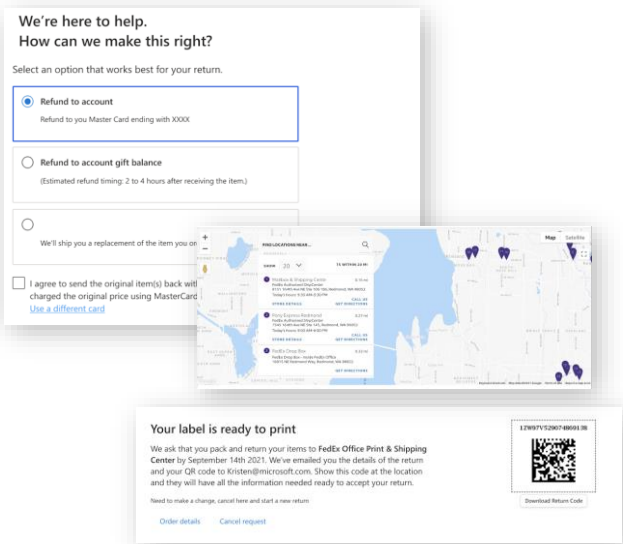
We're here to help.
How can we make this right?

Select an option that works best for your return.

Refund to account
Refund to you Master Card ending with XXXX

Refund to account gift balance
(Estimated refund timing: 2 to 4 hours after receiving the item.)

We'll ship you a replacement of the item you or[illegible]

I agree to send the original item(s) back with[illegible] charged the original price using MasterCard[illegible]
Use a different card

FIND LOCATIONS NEAR...
SHOW 20
Map Satellite
FedEx Office Print & Shipping Center
STORE DETAILS GET DIRECTIONS
STORE DETAILS GET DIRECTIONS
FedEx Drop Box
GET DIRECTIONS

Your label is ready to print
We ask that you pack and return your items to FedEx Office Print & Shipping Center by September 14th 2021. We've emailed you the details of the return and your QR code to Kristen@microsoft.com. Show this code at the location and they will have all the information needed ready to accept your return.

Need to make a change, cancel here and start a new return

Order details Cancel request

1ZW97V52907480013B
Download Return Code